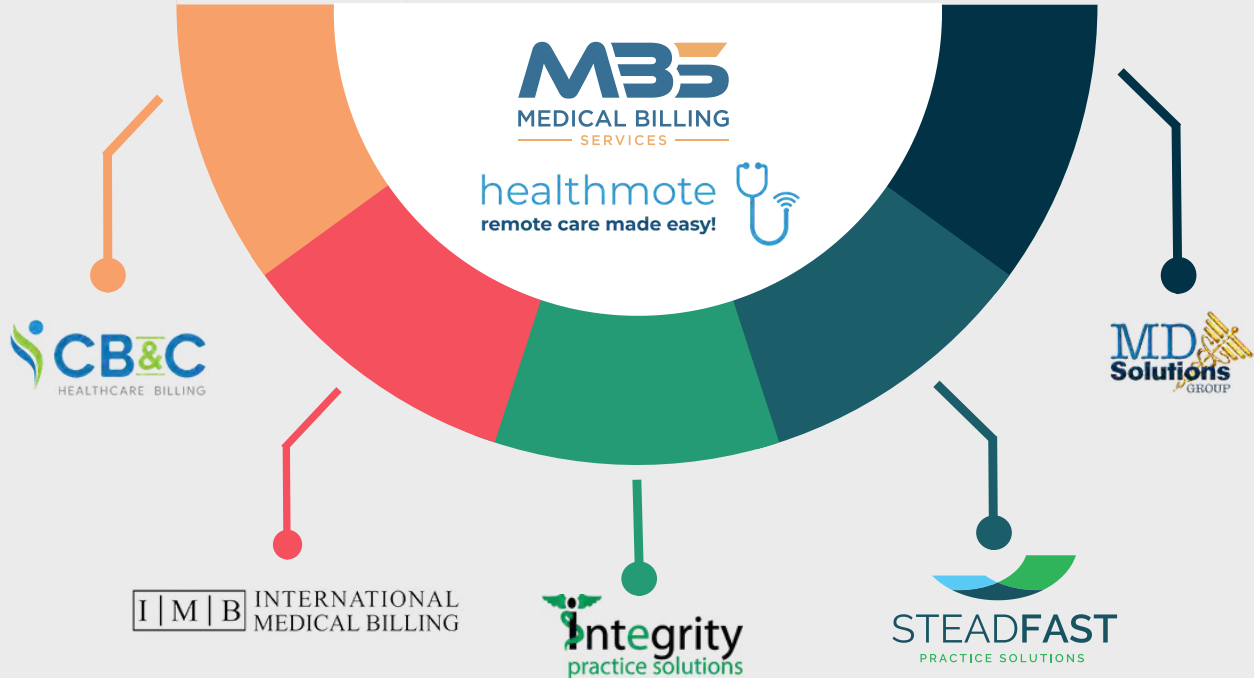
MBS
MEDICAL BILLING
SERVICES

healthmote
remote care made easy!

CB&C
HEALTHCARE BILLING

MD Solutions GROUP

I | M | B INTERNATIONAL MEDICAL BILLING

integrity
practice solutions

STEADFAST
PRACTICE SOLUTIONS